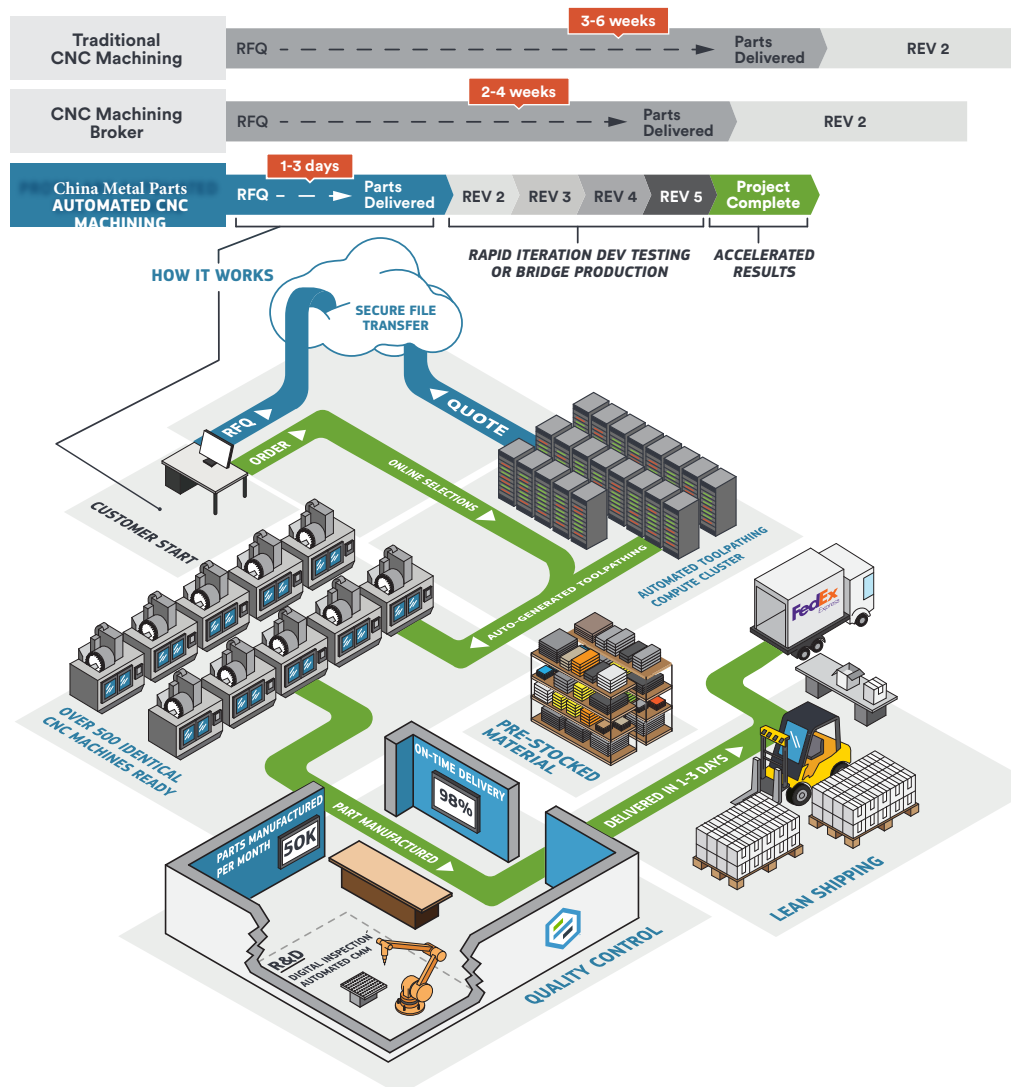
Traditional CNC Machining

3-6 weeks

RFQ Parts Delivered REV 2

CNC Machining Broker

2-4 weeks

RFQ Parts Delivered REV 2

China Metal Parts AUTOMATED CNC MACHINING

1-3 days

RFQ Parts Delivered REV 2 REV 3 REV 4 REV 5 Project Complete

RAPID ITERATION DEV TESTING OR BRIDGE PRODUCTION

ACCELERATED RESULTS

HOW IT WORKS

SECURE FILE TRANSFER

RFQ

QUOTE

ORDER

ONLINE SELECTIONS

CUSTOMER START

AUTO-GENERATED TOOLPATHING

AUTOMATED TOOLPATHING COMPUTE CLUSTER

FedEx Express

OVER 500 IDENTICAL CNC MACHINES READY

PRE-STOCKED MATERIAL

ON-TIME DELIVERY

98%

DELIVERED IN 1-3 DAYS

PARTS MANUFACTURED PER MONTH

50K

PART MANUFACTURED

LEAN SHIPPING

R&D

DIGITAL INSPECTION AUTOMATED CMM

QUALITY CONTROL